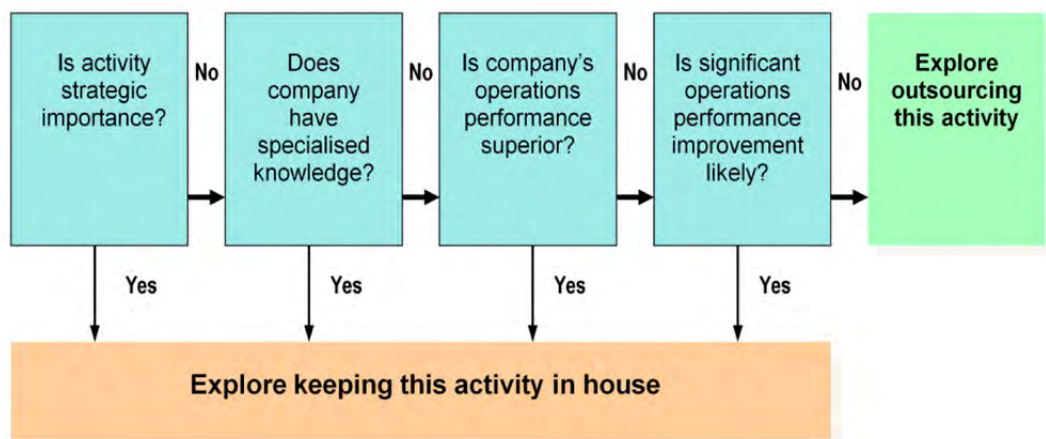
Is activity strategic importance?

No

Does company have specialised knowledge?

No

Is company's operations performance superior?

No

Is significant operations performance improvement likely?

No

Explore outsourcing this activity

Yes

Yes

Yes

Yes

Explore keeping this activity in house